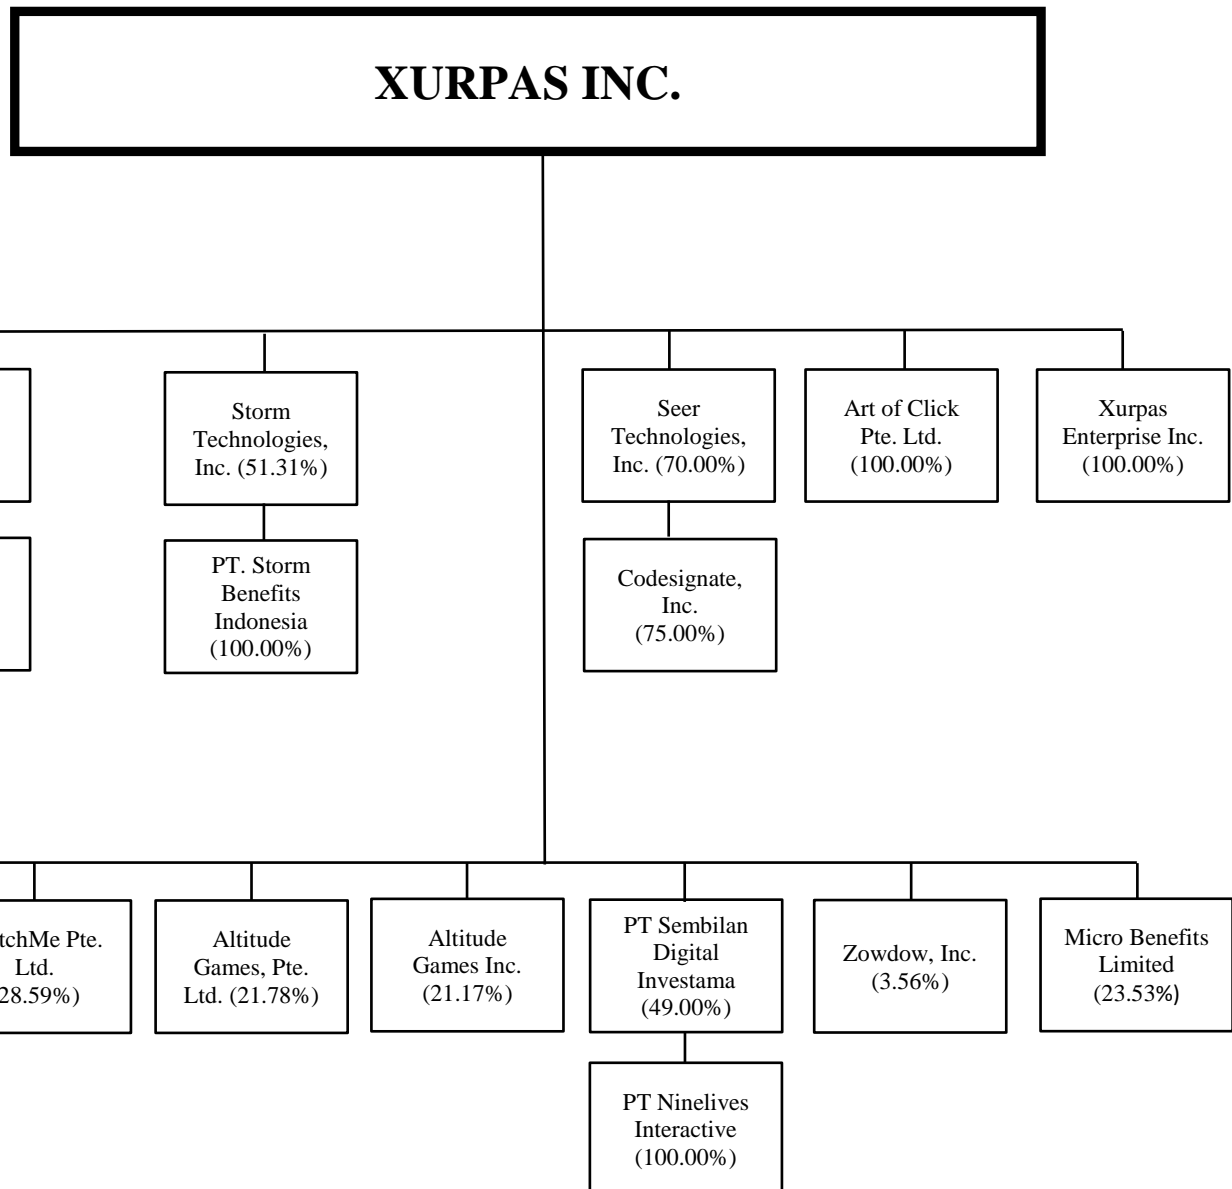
XURPAS INC.

Storm Technologies, Inc. (51.31%)

PT. Storm Benefits Indonesia (100.00%)

Seer Technologies, Inc. (70.00%)

Codesignate, Inc. (75.00%)

Art of Click Pte. Ltd. (100.00%)

Xurpas Enterprise Inc. (100.00%)

tchMe Pte. Ltd. 28.59%)

Altitude Games, Pte. Ltd. (21.78%)

Altitude Games Inc. (21.17%)

PT Sembilan Digital Investama (49.00%)

PT Ninelives Interactive (100.00%)

Zowdow, Inc. (3.56%)

Micro Benefits Limited (23.53%)